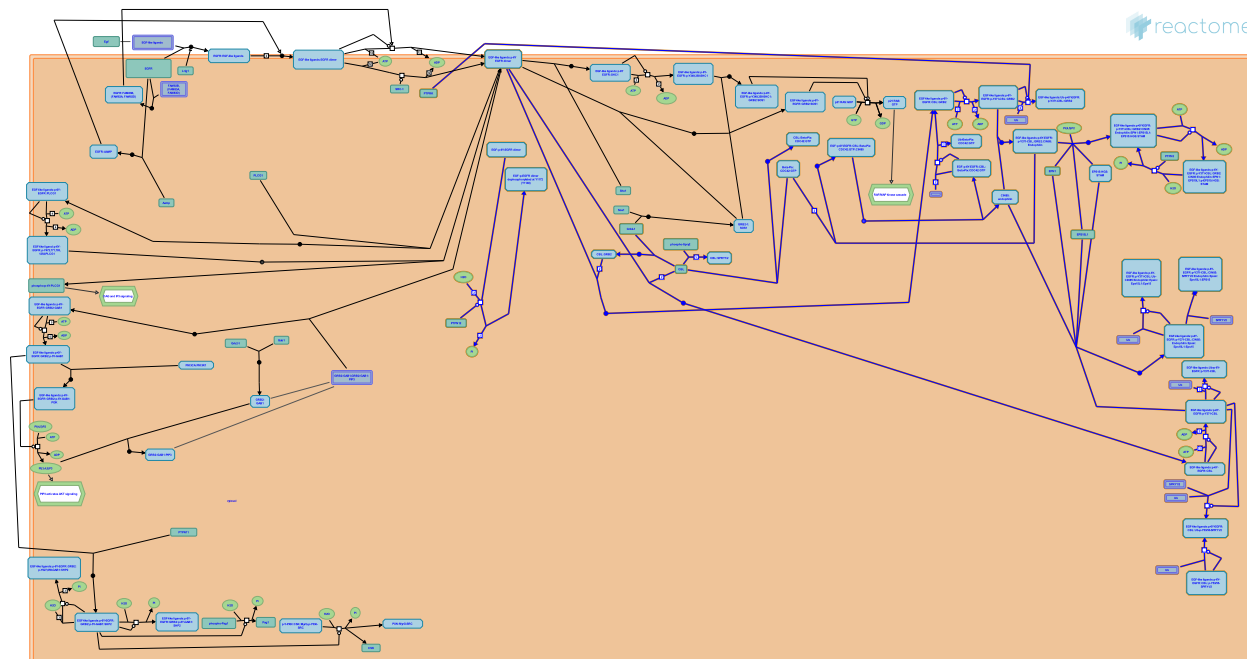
reactome

EGF

EGF:EGFR
EGFR
EGFR dimer
ATP
ADP
ATP
ADP
PTPN12
Ca2+
PLCG1
EGF:EGFR:Ca2+
EGF:p-EGFR dimer
PI3K
GRB2
SOS1
SHC1
PIP3 activates AKT signaling
DAG and IP3 signaling
ATP
ADP
ATP
ADP
PI
PIP2
PIP3
CBL
ATP
ADP
Ub
ATP
ADP
cytosol